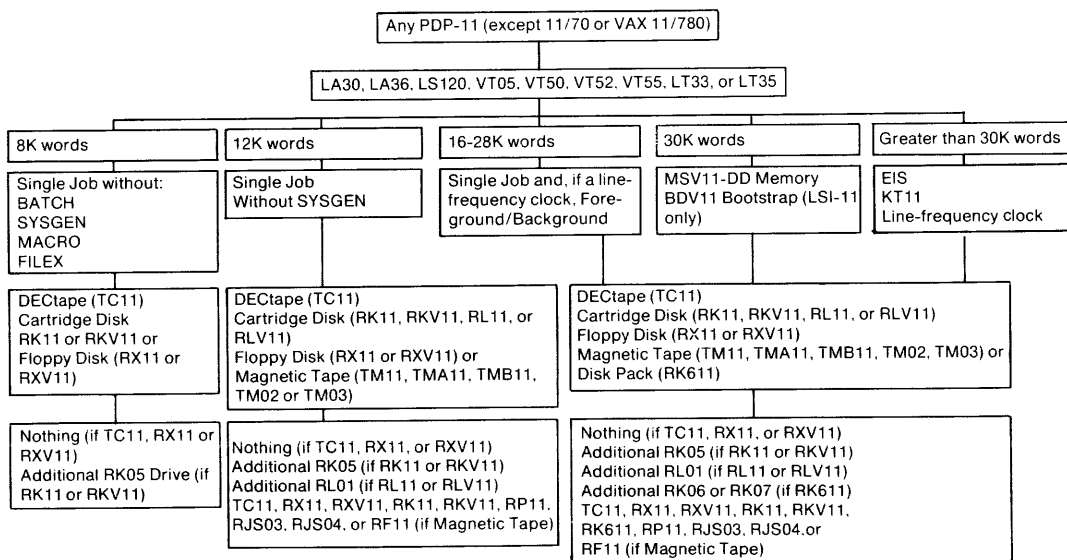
Any PDP-11 (except 11/70 or VAX 11/780)

LA30, LA36, LS120, VT05, VT50, VT52, VT55, LT33, or LT35

8K words

Single Job without:
BATCH
SYSGEN
MACRO
FILEX

DECtape (TC11)
Cartridge Disk
RK11 or RKV11 or
Floppy Disk (RX11 or RXV11)

Nothing (if TC11, RX11 or RXV11)
Additional RK05 Drive (if RK11 or RKV11)

12K words

Single Job
Without SYSGEN

DECtape (TC11)
Cartridge Disk (RK11, RKV11, RL11, or RLV11)
Floppy Disk (RX11 or RXV11) or
Magnetic Tape (TM11, TMA11, TMB11, TM02 or TM03)

Nothing (if TC11, RX11, or RXV11)
Additional RK05 (if RK11 or RKV11)
Additional RL01 (if RL11 or RLV11)
TC11, RX11, RXV11, RK11, RKV11, RP11, RJS03, RJS04, or RF11 (if Magnetic Tape)

16-28K words

Single Job and, if a line-frequency clock, Foreground/Background

30K words

MSV11-DD Memory
BDV11 Bootstrap (LSI-11 only)

Greater than 30K words

EIS
KT11
Line-frequency clock

DECtape (TC11)
Cartridge Disk (RK11, RKV11, RL11, or RLV11)
Floppy Disk (RX11 or RXV11)
Magnetic Tape (TM11, TMA11, TMB11, TM02, TM03) or
Disk Pack (RK611)

Nothing (if TC11, RX11, or RXV11)
Additional RK05 (if RK11 or RKV11)
Additional RL01 (if RL11 or RLV11)
Additional RK06 or RK07 (if RK611)
TC11, RX11, RXV11, RK11, RKV11, RK611, RP11, RJS03, RJS04.or RF11 (if Magnetic Tape)